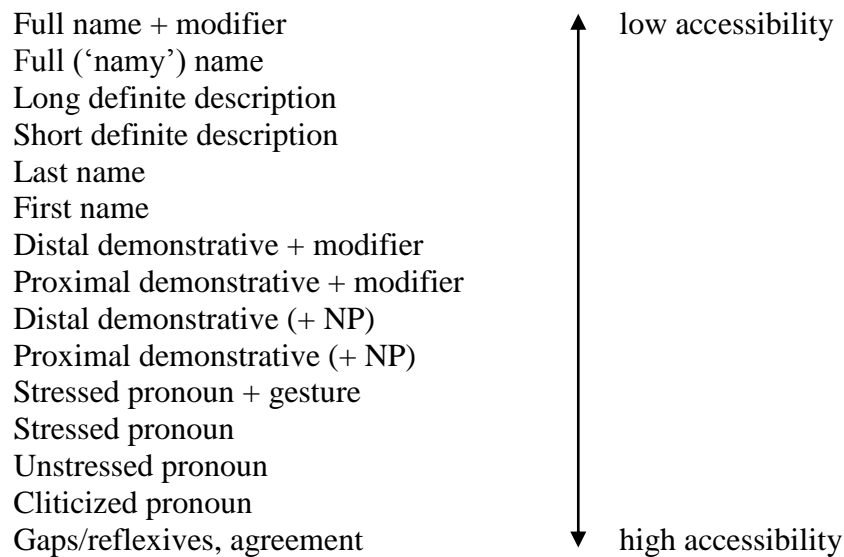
Full name + modifier
Full (‘namy’) name
Long definite description
Short definite description
Last name
First name
Distal demonstrative + modifier
Proximal demonstrative + modifier
Distal demonstrative (+ NP)
Proximal demonstrative (+ NP)
Stressed pronoun + gesture
Stressed pronoun
Unstressed pronoun
Cliticized pronoun
Gaps/reflexives, agreement

low accessibility

high accessibility